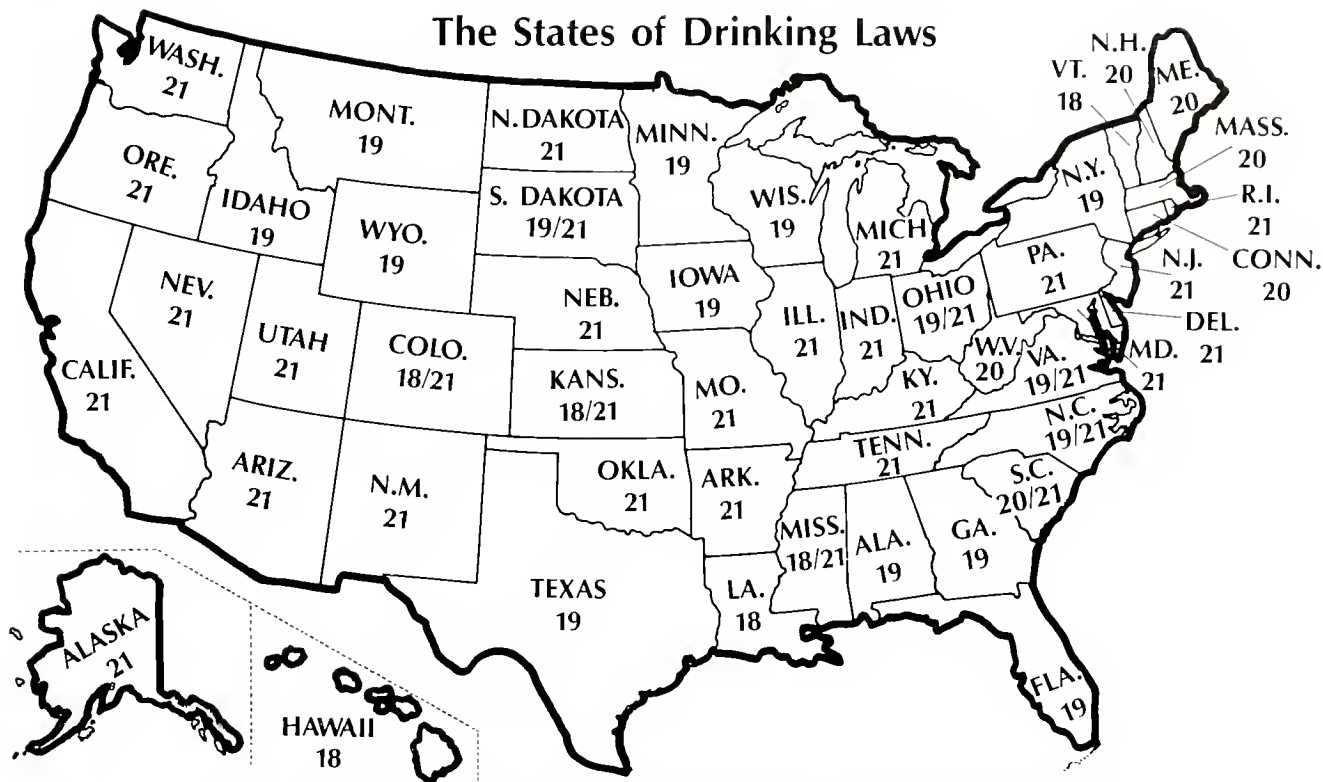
The States of Drinking Laws

WASH. 21
MONT. 19
N. DAKOTA 21
MINN. 19
N.H. 20
VT. 18
ME. 20
MASS. 20
ORE. 21
IDAHO 19
WYO. 19
S. DAKOTA 19/21
WIS. 19
MICH 21
N.Y. 19
R.I. 21
CONN. 20
N.J. 21
PA. 21
NEV. 21
IOWA 19
NEB. 21
UTAH 21
COLO. 18/21
ILL. 21
IND. 21
OHIO 19/21
DEL. 21
W.V. 20
VA. 19/21
MD. 21
CALIF. 21
KANS. 18/21
MO. 21
KY. 21
N.C. 19/21
TENN. 21
ARIZ. 21
N.M. 21
OKLA. 21
ARK. 21
S.C. 20/21
MISS. 18/21
ALA. 19
GA. 19
TEXAS 19
LA. 18
ALASKA 21
HAWAII 18
FLA. 19